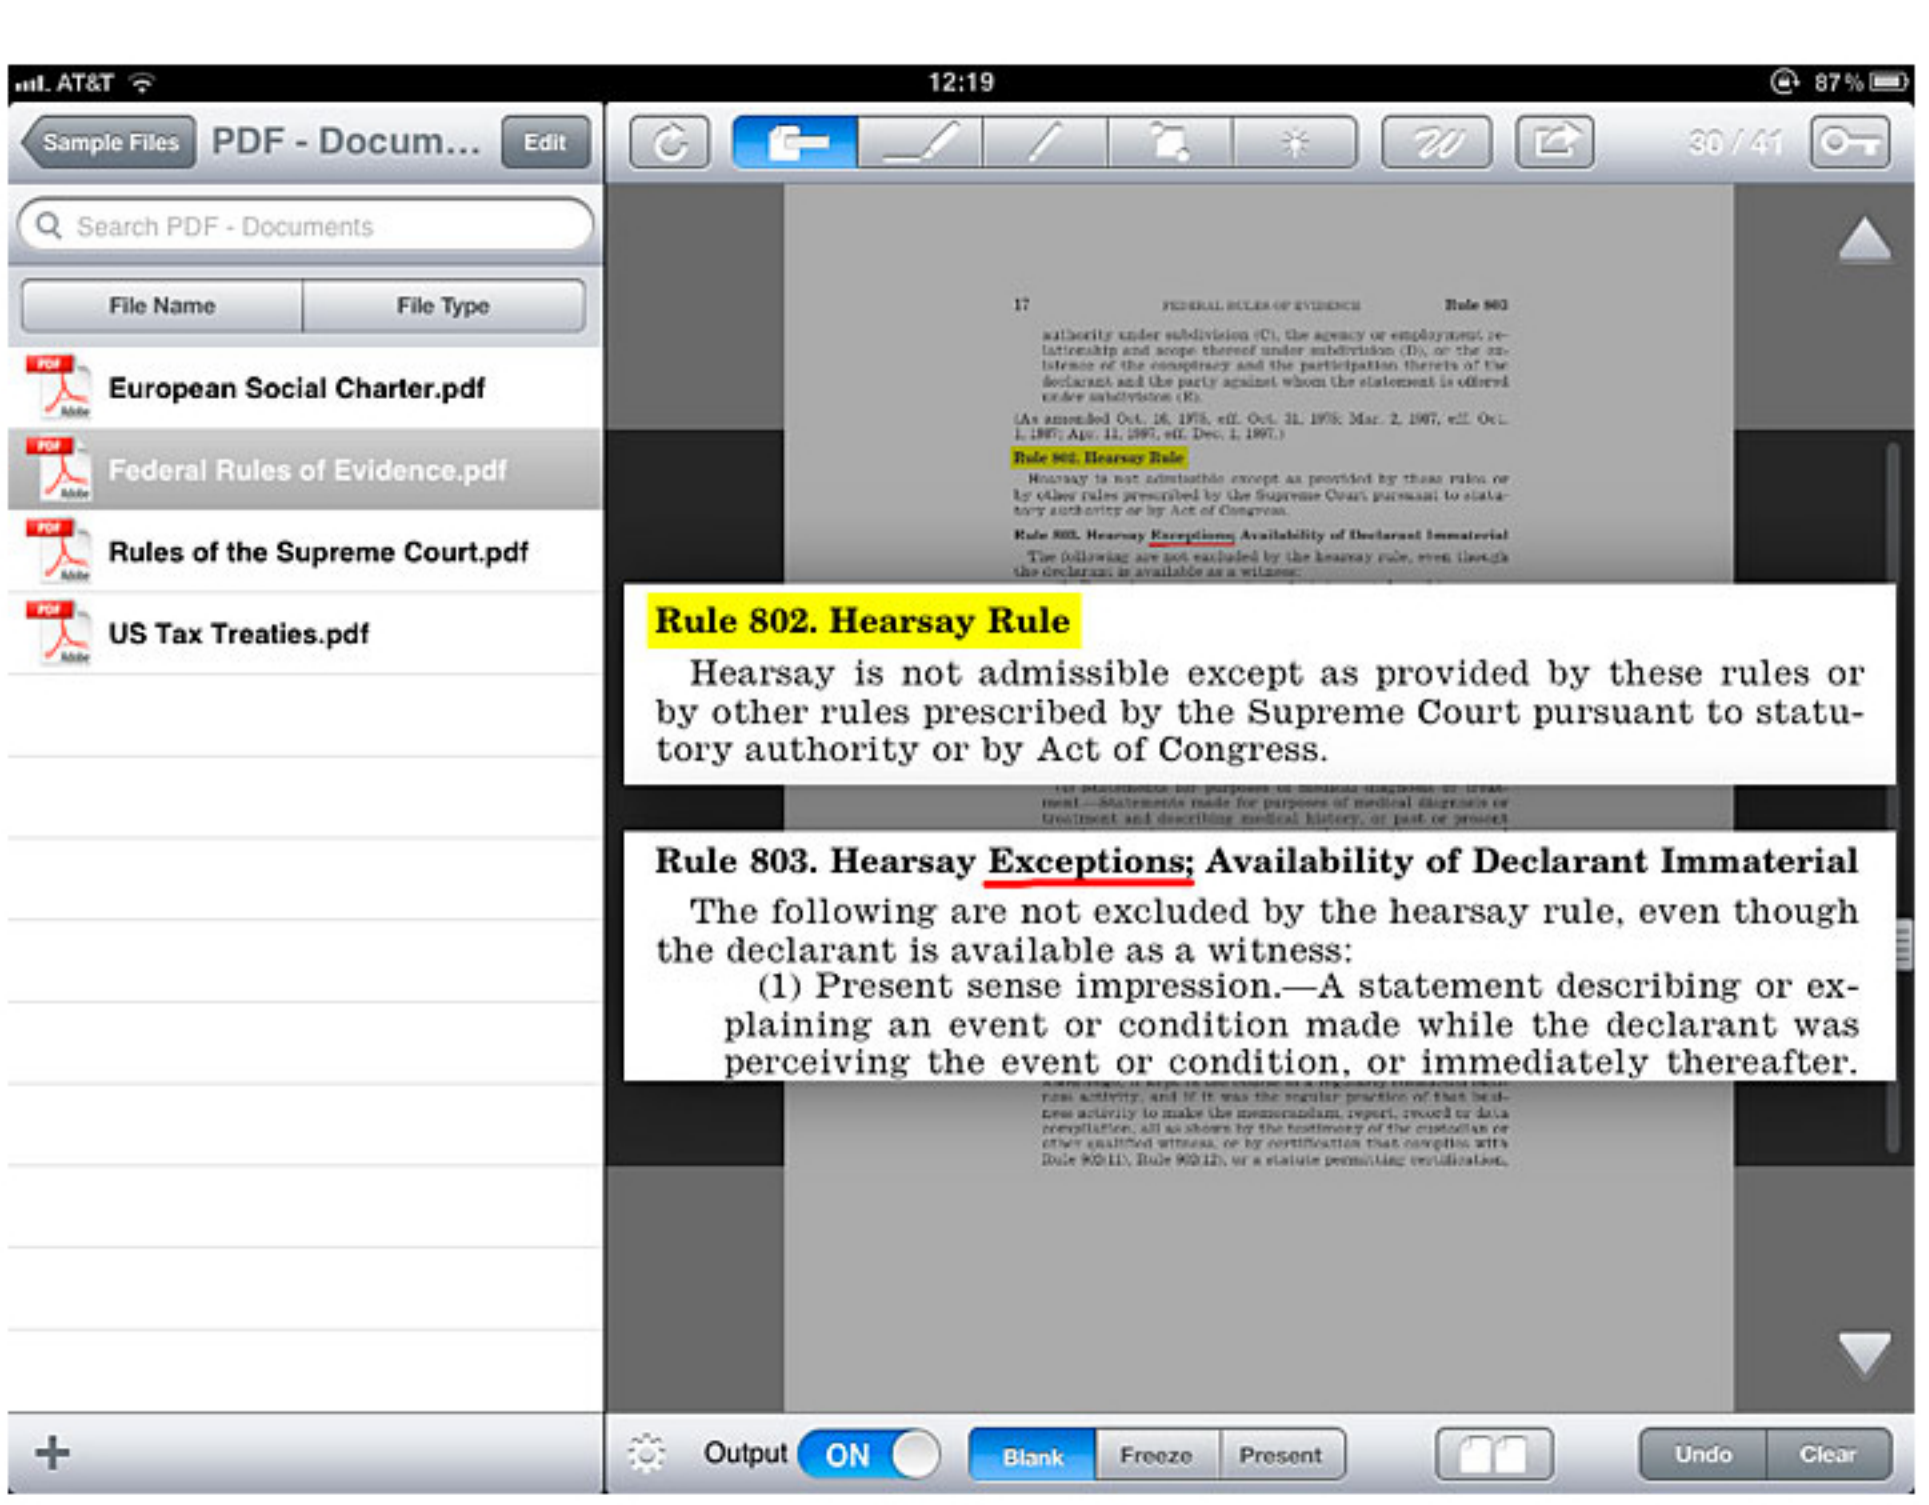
AT&T 12:19 87 %

Sample Files PDF - Docum... Edit

30 / 41

Search PDF - Documents

File Name | File Type

PDF European Social Charter.pdf

PDF Federal Rules of Evidence.pdf

PDF Rules of the Supreme Court.pdf

PDF US Tax Treaties.pdf

17 FEDERAL RULES OF EVIDENCE Rule 803

authority under subdivision (C), the agency or employment relationship and scope thereof under subdivision (D), or the existence of the conspiracy and the participation therein of the declarant and the party against whom the statement is offered under subdivision (E).

(As amended Oct. 16, 1975, eff. Oct. 31, 1975; Mar. 2, 1987, eff. Oct. 1, 1987; Apr. 11, 1997, eff. Dec. 1, 1997.)

Rule 802. Hearsay Rule

Hearsay is not admissible except as provided by these rules or by other rules prescribed by the Supreme Court pursuant to statutory authority or by Act of Congress.

Rule 803. Hearsay Exceptions; Availability of Declarant Immaterial

The following are not excluded by the hearsay rule, even though the declarant is available as a witness:

(1) Present sense impression.—A statement describing or explaining an event or condition made while the declarant was perceiving the event or condition, or immediately thereafter.

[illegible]

+

Output ON Blank Freeze Present Undo Clear